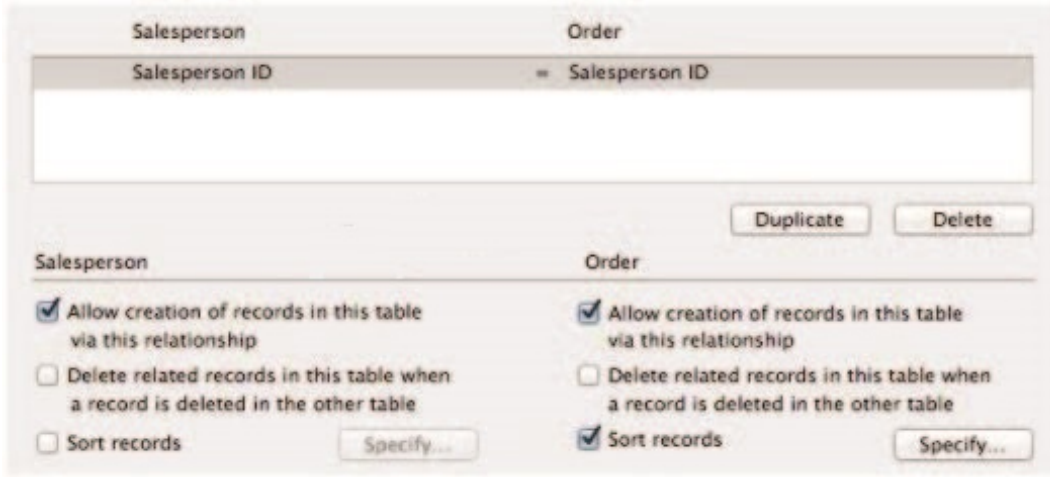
| Salesperson | | Order |
|---|---|---|
| Salesperson ID | = | Salesperson ID |

Duplicate Delete

Salesperson

☑ Allow creation of records in this table via this relationship

☐ Delete related records in this table when a record is deleted in the other table

☐ Sort records Specify...

Order

☑ Allow creation of records in this table via this relationship

☐ Delete related records in this table when a record is deleted in the other table

☑ Sort records Specify...